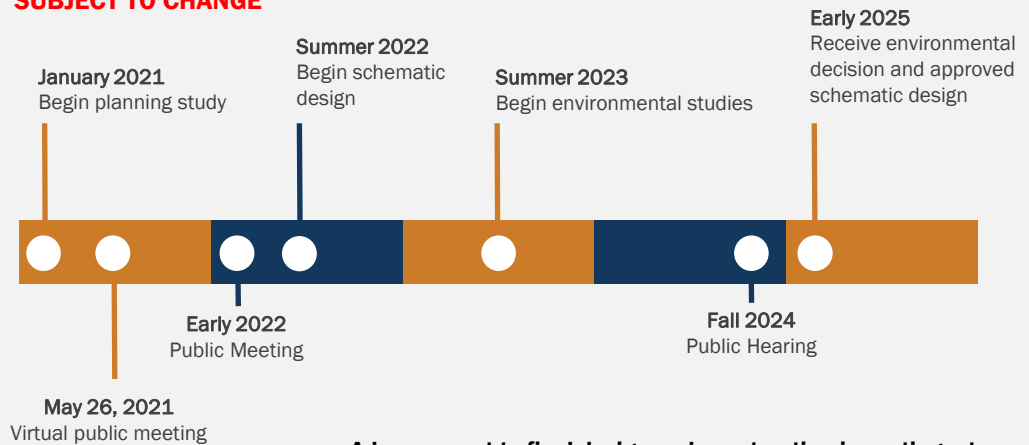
SUBJECT TO CHANGE

January 2021
Begin planning study

Summer 2022
Begin schematic design

Summer 2023
Begin environmental studies

Early 2025
Receive environmental decision and approved schematic design

Early 2022
Public Meeting

Fall 2024
Public Hearing

May 26, 2021
Virtual public meeting

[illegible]